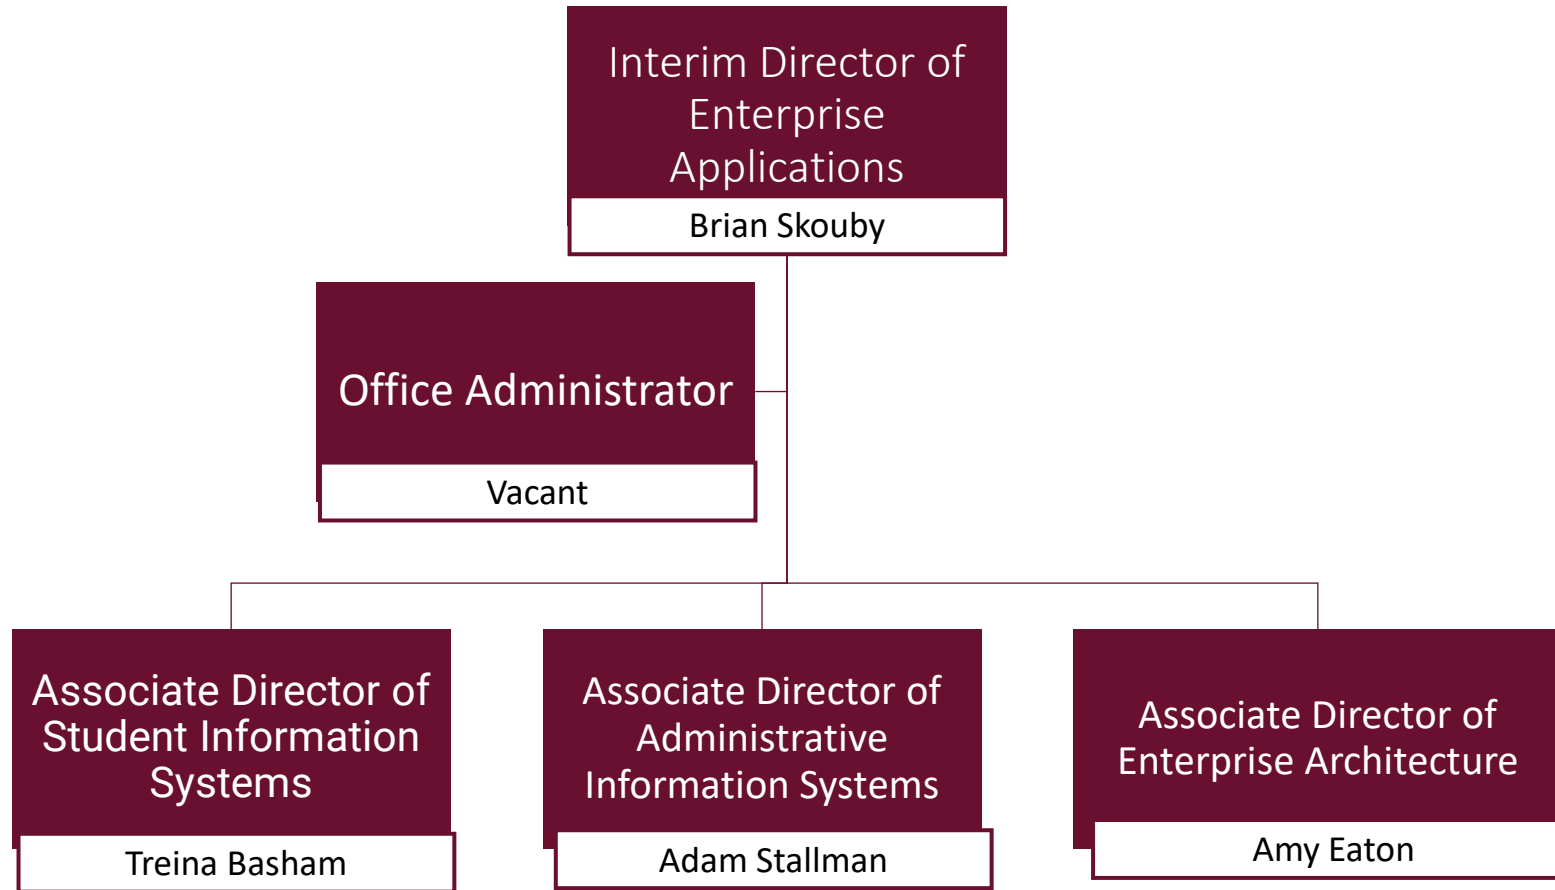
Interim Director of Enterprise Applications

Brian Skouby

Office Administrator

Vacant

Associate Director of Student Information Systems

Treina Basham

Associate Director of Administrative Information Systems

Adam Stallman

Associate Director of Enterprise Architecture

Amy Eaton